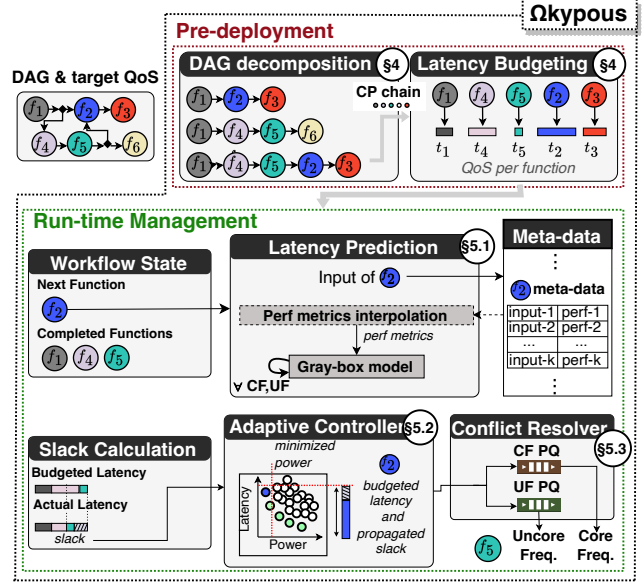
Ωkypous

Pre-deployment

DAG & target QoS

$f_1$ $f_2$ $f_3$ $f_4$ $f_5$ $f_6$

DAG decomposition §4

$f_1$ $f_2$ $f_3$
$f_1$ $f_4$ $f_5$ $f_6$
$f_1$ $f_4$ $f_5$ $f_2$ $f_3$

CP chain

Latency Budgeting §4

$f_1$ $f_4$ $f_5$ $f_2$ $f_3$

$t_1$ $t_4$ $t_5$ $t_2$ $t_3$

QoS per function

Run-time Management

Workflow State

Next Function

$f_2$

Completed Functions

$f_1$ $f_4$ $f_5$

Latency Prediction §5.1

Input of $f_2$

Perf metrics interpolation

perf metrics

Gray-box model

∀ CF,UF

Meta-data

$f_2$ meta-data

| input-1 | perf-1 |
|---|---|
| input-2 | perf-2 |
| ... | ... |
| input-k | perf-k |

Slack Calculation

Budgeted Latency

Actual Latency

slack

Adaptive Controller §5.2

minimized power

Latency

Power

$f_2$ budgeted latency and propagated slack

Conflict Resolver §5.3

CF PQ

UF PQ

$f_5$

Uncore Freq.

Core Freq.